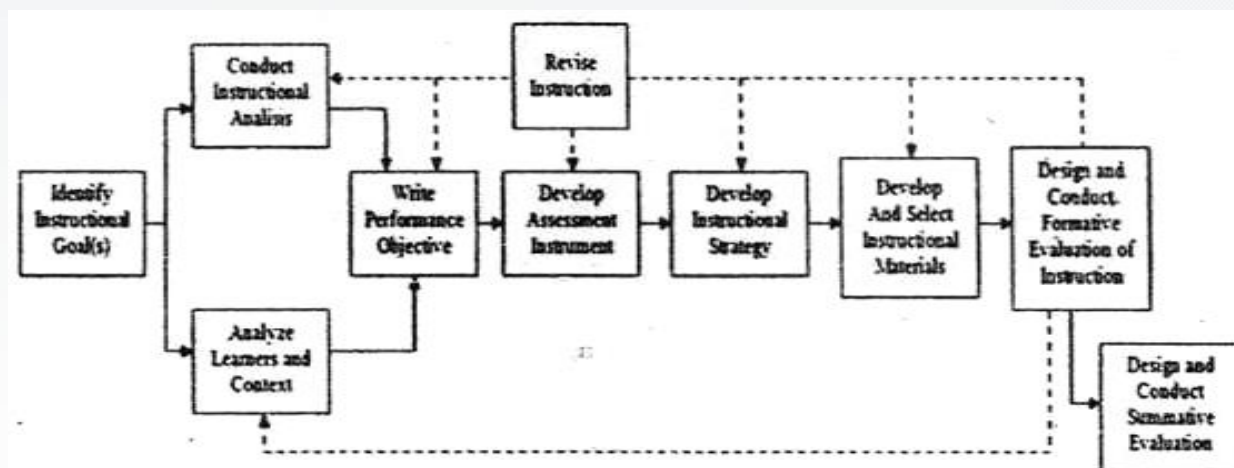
Revise Instruction

Conduct Instructional Analisis

Identify Instructional Goal(s)

Write Performance Objective

Develop Assessment Instrument

Develop Instructional Strategy

Develop And Select Instructional Materials

Design and Conduct Formative Evaluation of Instruction

Analyze Learners and Context

Design and Conduct Summative Evaluation